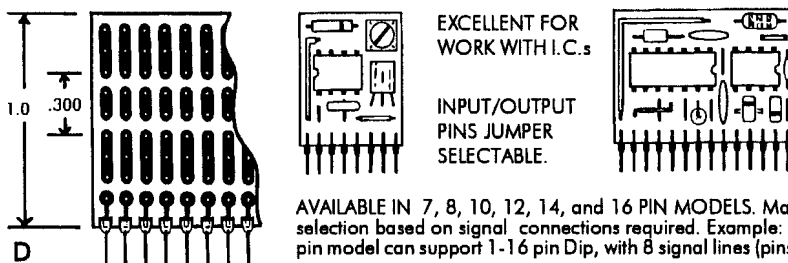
1.0

.300

D

EXCELLENT FOR WORK WITH I.C.s

INPUT/OUTPUT PINS JUMPER SELECTABLE.

AVAILABLE IN 7, 8, 10, 12, 14, and 16 PIN MODELS. Ma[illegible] selection based on signal connections required. Example: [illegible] pin model can support 1-16 pin Dip, with 8 signal lines (pins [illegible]